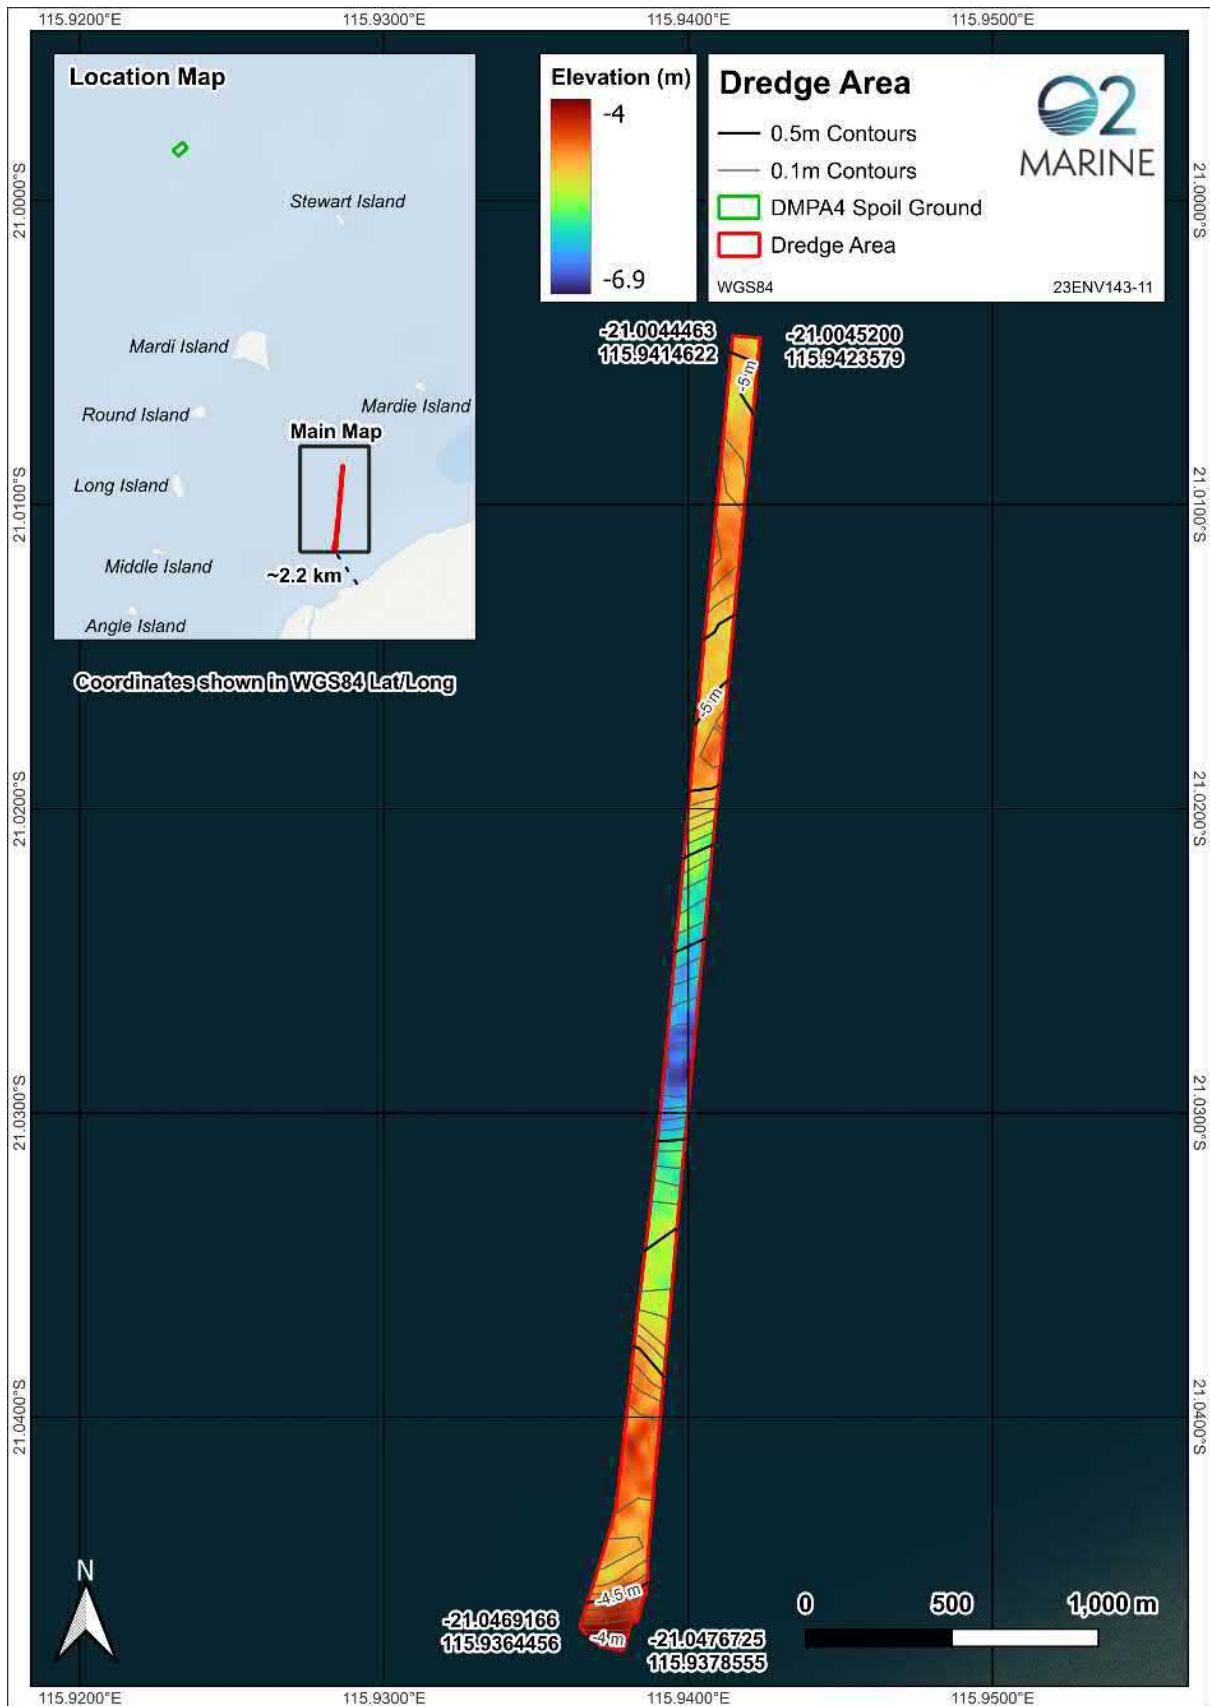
115.9200°E 115.9300°E 115.9400°E 115.9500°E

Location Map

Stewart Island

Mardi Island

Mardie Island

Round Island

Main Map

Long Island

Middle Island

~2.2 km

Angle Island

Coordinates shown in WGS84 Lat/Long

Elevation (m)

-4

-6.9

Dredge Area

0.5m Contours

0.1m Contours

DMPA4 Spoil Ground

Dredge Area

O2 MARINE

WGS84

23ENV143-11

-21.0044463
115.9414622

-21.0045200
115.9423579

-5 m

-5 m

-4.5 m

-4 m

-21.0469166
115.9364456

-21.0476725
115.9378555

21.0000°S

21.0100°S

21.0200°S

21.0300°S

21.0400°S

21.0000°S

21.0100°S

21.0200°S

21.0300°S

21.0400°S

N

0 500 1,000 m

115.9200°E 115.9300°E 115.9400°E 115.9500°E